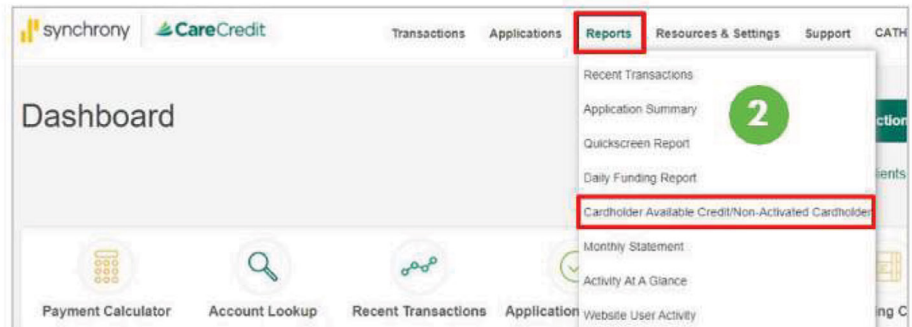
synchrony CareCredit

Transactions Applications Reports Resources & Settings Support CATH

Dashboard

Recent Transactions
Application Summary
Quickscreen Report
Daily Funding Report
Cardholder Available Credit/Non-Activated Cardholder
Monthly Statement
Activity At A Glance
Website User Activity

2

ction

ients

Payment Calculator Account Lookup Recent Transactions Application

ng C